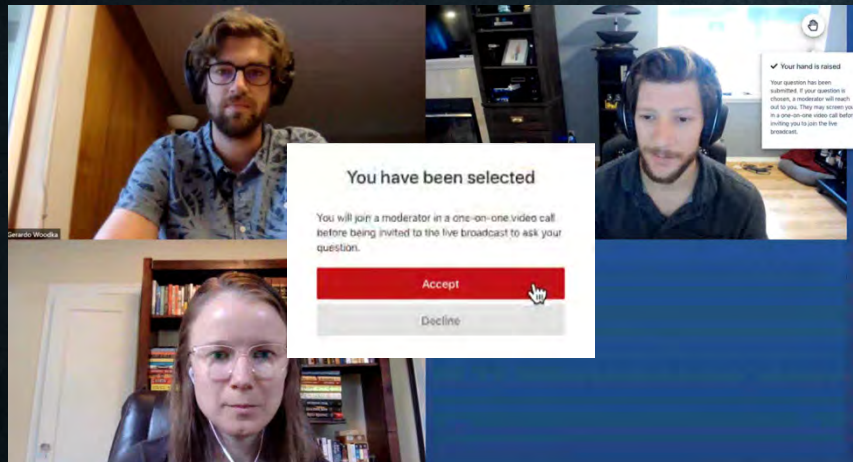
Gerardo Woodka

Your hand is raised

Your question has been submitted. If your question is chosen, a moderator will reach out to you. They may screen you in a one-on-one video call before inviting you to join the live broadcast.

You have been selected

You will join a moderator in a one-on-one video call before being invited to the live broadcast to ask your question.

Accept

Decline